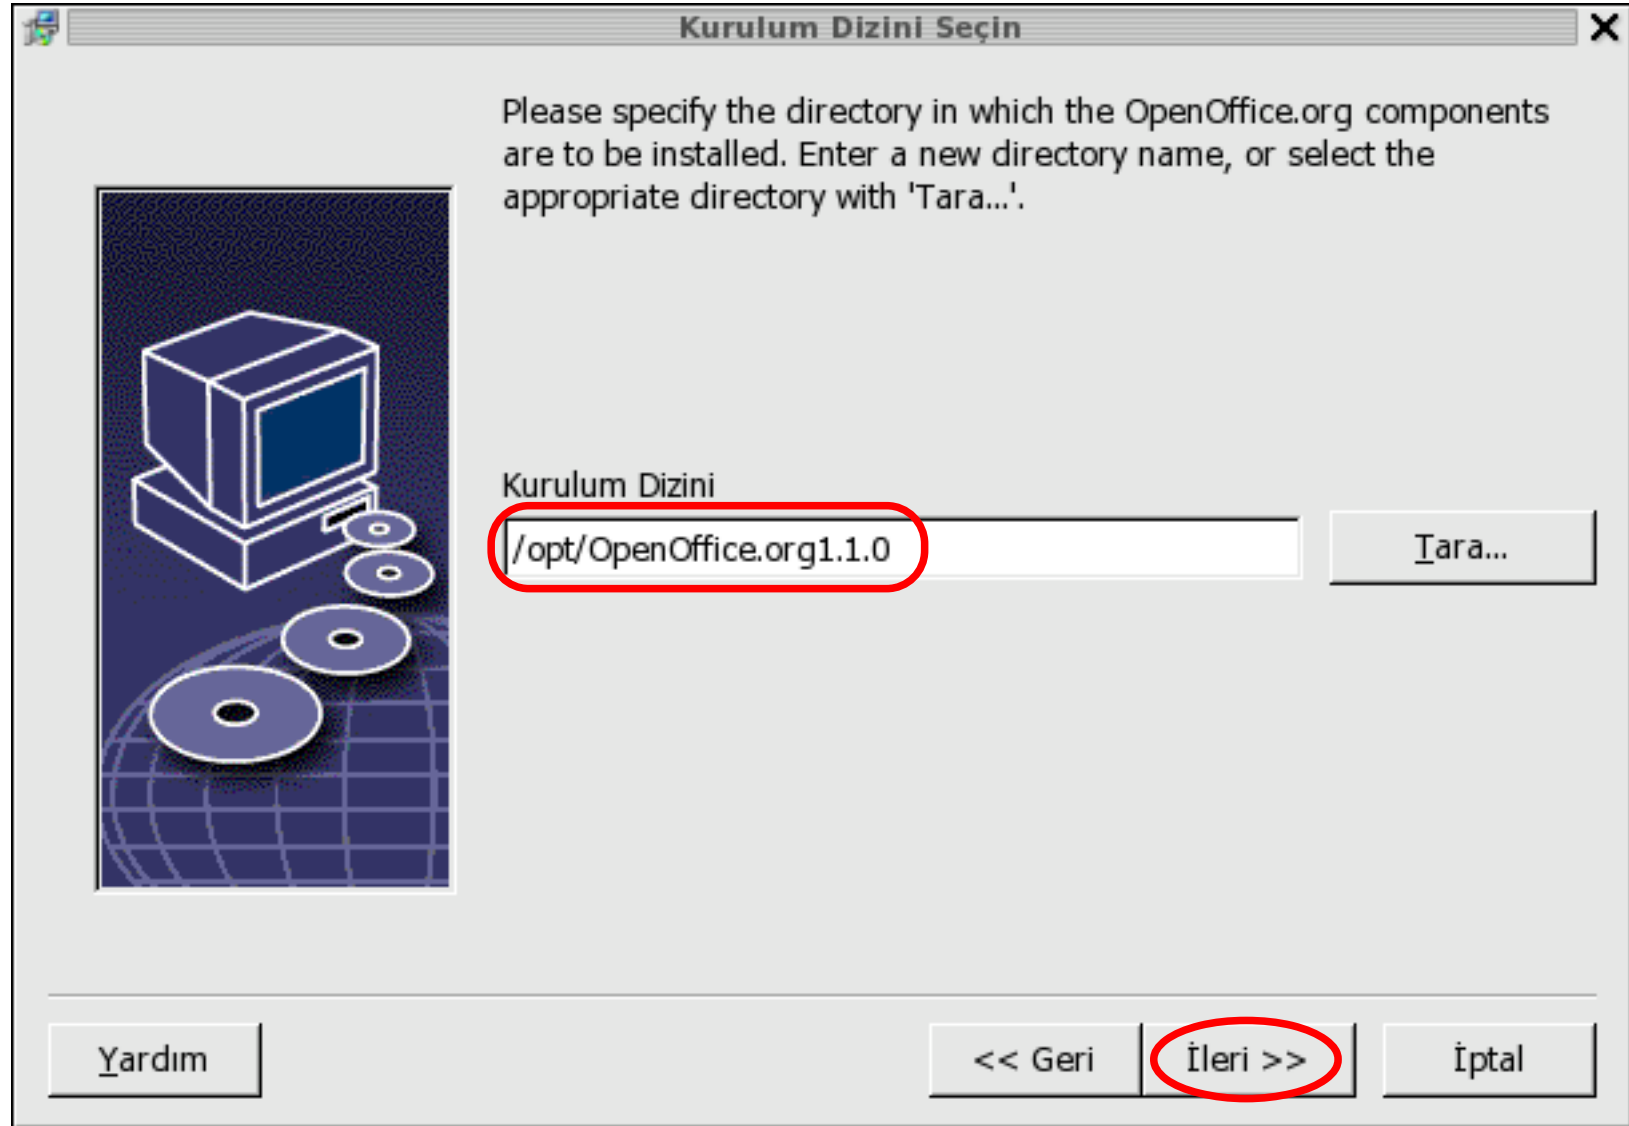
Kurulum Dizini Seçin

Please specify the directory in which the OpenOffice.org components are to be installed. Enter a new directory name, or select the appropriate directory with 'Tara...'.

Kurulum Dizini

/opt/OpenOffice.org1.1.0

Tara...

Yardım

<< Geri

İleri >>

İptal